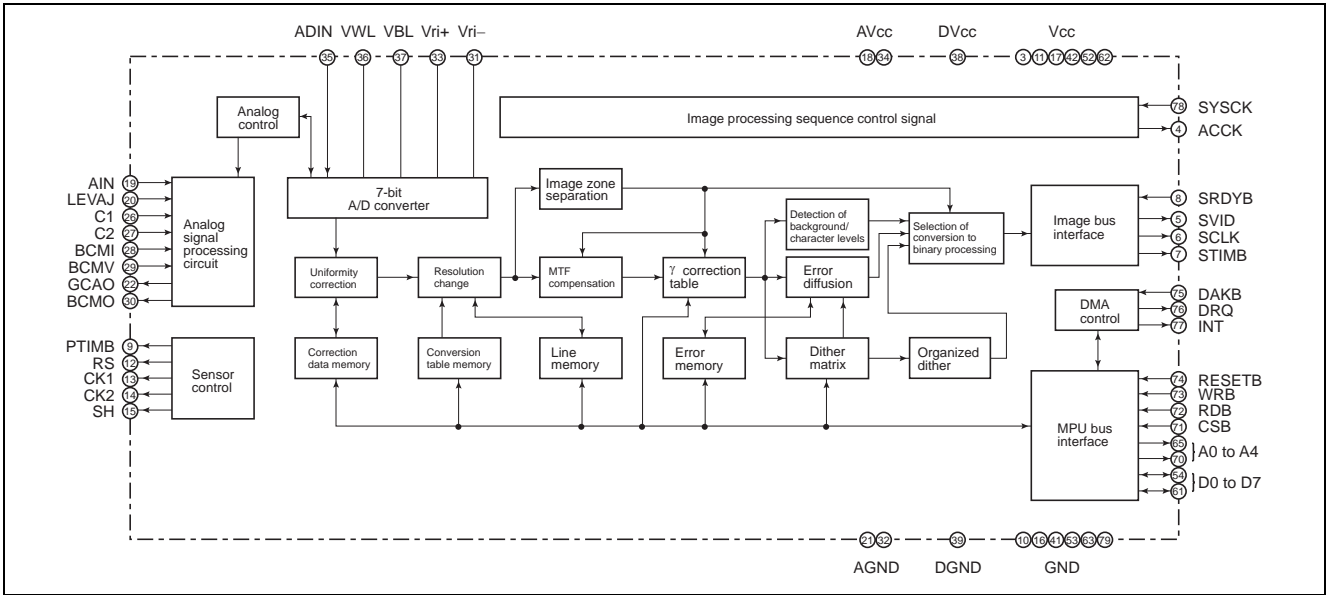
ADIN VWL VBL Vri+ Vri–
35 36 37 33 31

AVcc
18 34

DVcc
38

Vcc
3 11 17 42 52 62

Analog control

Image processing sequence control signal

78 SYSCK
4 ACCK

AIN 19
LEVAJ 20
C1 26
C2 27
BCMI 28
BCMV 29
GCAO 22
BCMO 30

Analog signal processing circuit

7-bit A/D converter

Image zone separation

Detection of background/ character levels

Selection of conversion to binary processing

Image bus interface

8 SRDYB
5 SVID
6 SCLK
7 STIMB

Uniformity correction

Resolution change

MTF compensation

$\gamma$ correction table

Error diffusion

DMA control

75 DAKB
76 DRQ
77 INT

PTIMB 9
RS 12
CK1 13
CK2 14
SH 15

Sensor control

Correction data memory

Conversion table memory

Line memory

Error memory

Dither matrix

Organized dither

MPU bus interface

74 RESETB
73 WRB
72 RDB
71 CSB
65
70 A0 to A4
54
61 D0 to D7

21 32
AGND

39
DGND

10 16 41 53 63 79
GND